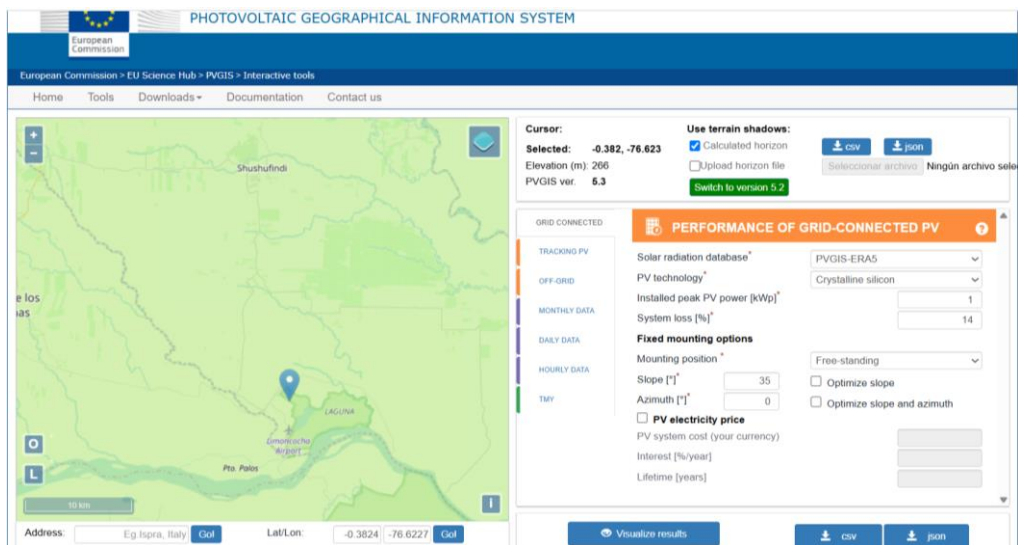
European Commission

PHOTOVOLTAIC GEOGRAPHICAL INFORMATION SYSTEM

European Commission > EU Science Hub > PVGIS > Interactive tools

Home Tools Downloads Documentation Contact us

+
-

Shushufindi

e los
ßas

LAGUNA

Limoncocha Airport

Pto. Palos

O
L

10 km

i

Address: Eg.Ispra, Italy Go!

Lat/Lon: -0.3824 -76.6227 Go!

Cursor:
Selected: -0.382, -76.623
Elevation (m): 266
PVGIS ver. 5.3

Use terrain shadows:
Calculated horizon
Upload horizon file
Switch to version 5.2

csv json

Seleccionar archivo Ningún archivo sele

GRID CONNECTED
TRACKING PV
OFF-GRID
MONTHLY DATA
DAILY DATA
HOURLY DATA
TMY

PERFORMANCE OF GRID-CONNECTED PV

Solar radiation database* PVGIS-ERA5
PV technology* Crystalline silicon
Installed peak PV power [kWp]* 1
System loss [%]* 14
Fixed mounting options
Mounting position * Free-standing
Slope [°]* 35 Optimize slope
Azimuth [°]* 0 Optimize slope and azimuth
PV electricity price
PV system cost (your currency)
Interest [%/year]
Lifetime [years]

Visualize results

csv json